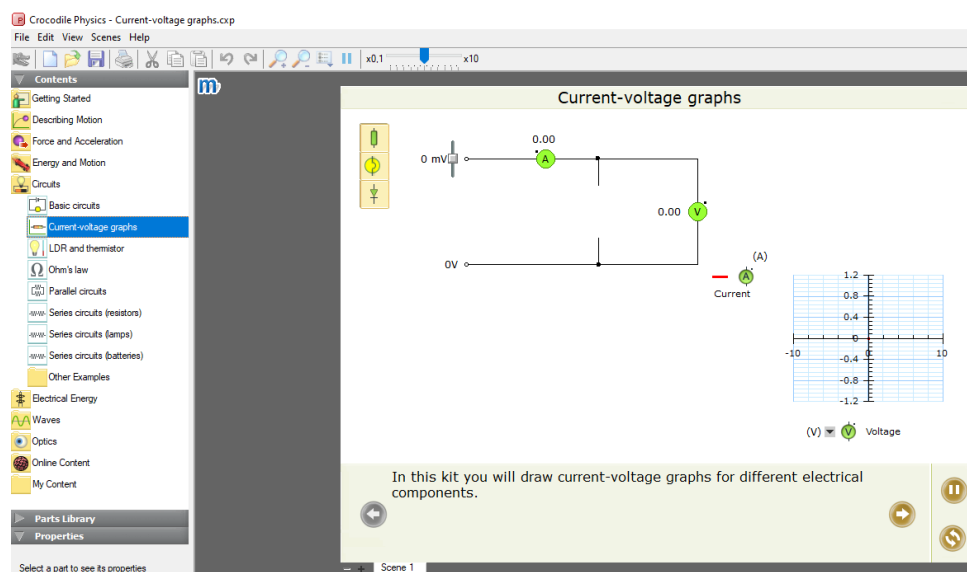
Crocodile Physics - Current-voltage graphs.cxp

File Edit View Scenes Help

x0,1 x10

Contents

Getting Started
Describing Motion
Force and Acceleration
Energy and Motion
Circuits
Basic circuits
Current-voltage graphs
LDR and thermistor
Ohm's law
Parallel circuits
Series circuits (resistors)
Series circuits (lamps)
Series circuits (batteries)
Other Examples
Electrical Energy
Waves
Optics
Online Content
My Content

Parts Library
Properties

Select a part to see its properties

Current-voltage graphs

0.00
A
0 mV
0.00 V
0V

(A)
A
Current

1.2
0.8
0.4
0
-0.4
-0.8
-1.2
-10
10

(V) V Voltage

In this kit you will draw current-voltage graphs for different electrical components.

Scene 1